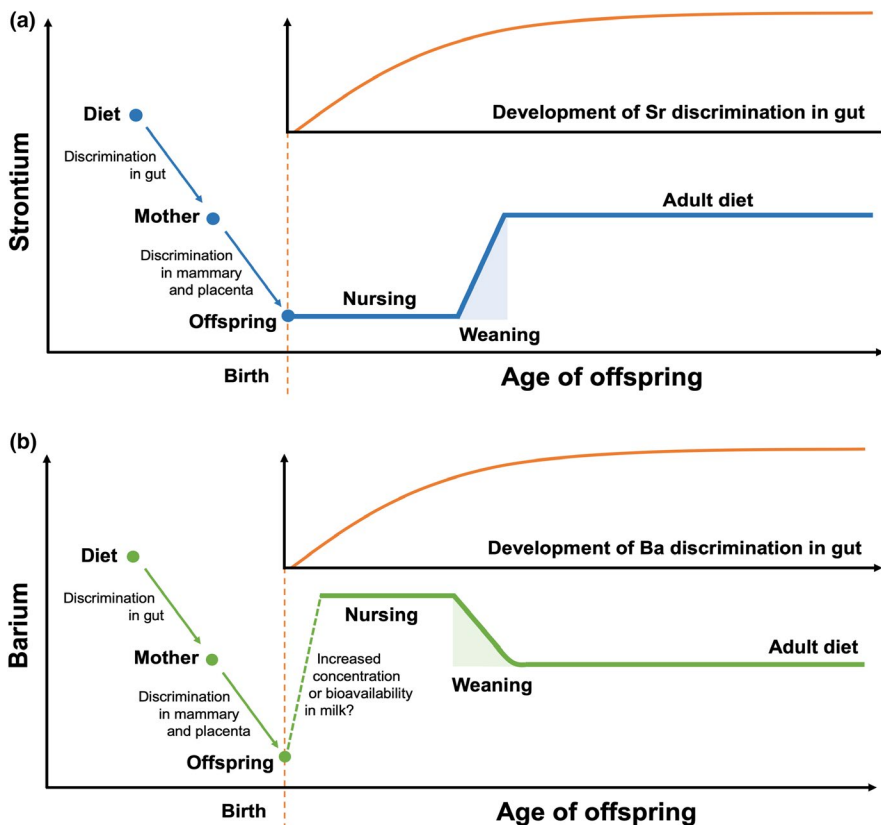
(a)

Strontium

Development of Sr discrimination in gut

Diet

Discrimination in gut

Mother

Discrimination in mammary and placenta

Offspring

Nursing

Weaning

Adult diet

Birth

Age of offspring

(b)

Barium

Development of Ba discrimination in gut

Diet

Discrimination in gut

Mother

Discrimination in mammary and placenta

Offspring

Nursing

Increased concentration or bioavailability in milk?

Weaning

Adult diet

Birth

Age of offspring